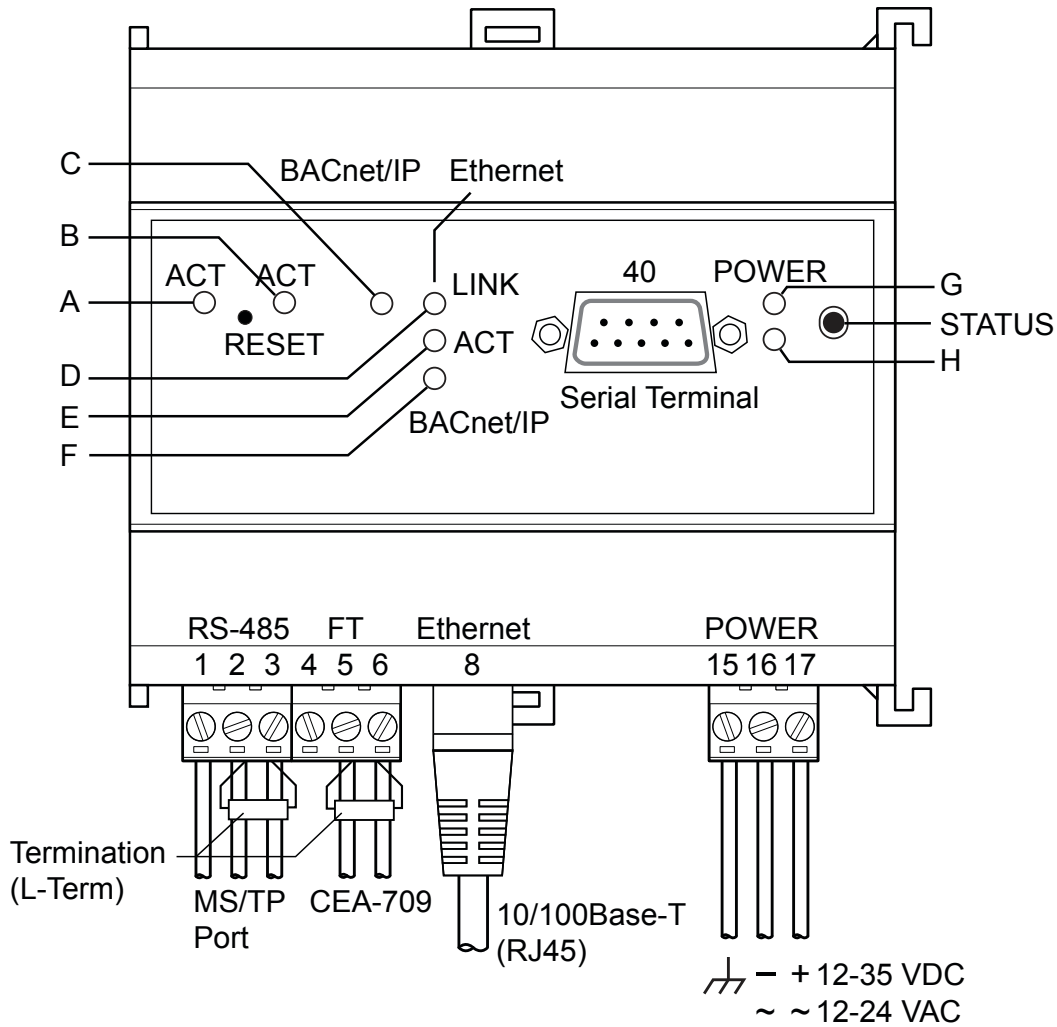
C
BACnet/IP
Ethernet
B
A
ACT
ACT
LINK
40
POWER
G
STATUS
RESET
ACT
D
E
Serial Terminal
H
F
BACnet/IP

RS-485 FT Ethernet POWER
1 2 3 4 5 6 8 15 16 17

Termination (L-Term)
MS/TP Port
CEA-709
10/100Base-T (RJ45)
− + 12-35 VDC
~ ~ 12-24 VAC